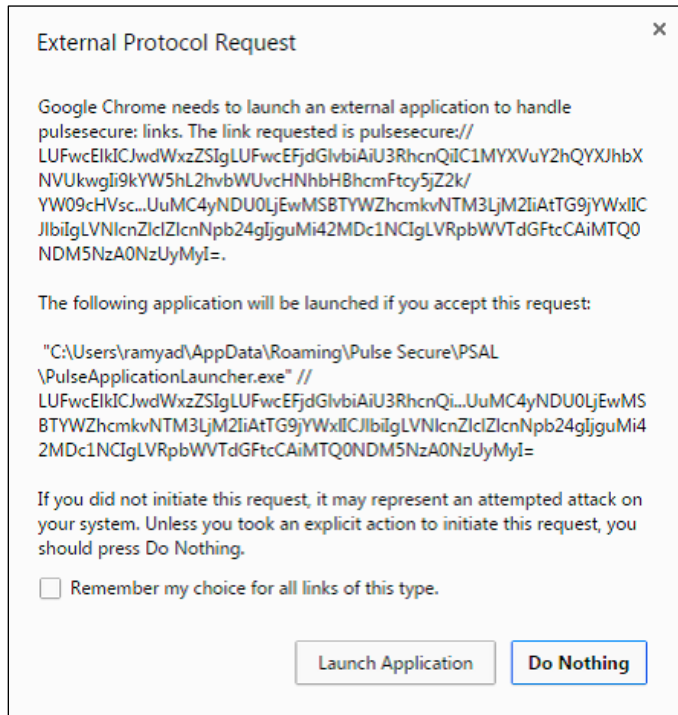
External Protocol Request

×

Google Chrome needs to launch an external application to handle pulsesecure: links. The link requested is pulsesecure://LUFwcElkICJwdWxzZSIgLUFwcEFjdGlvbiAiU3RhcnQiIC1MYXVuY2hQYXJhbXNVUkwgIi9kYW5hL2hvbWUvcHNhbHBhcmFtcy5jZ2k/YW09cHVsc...UuMC4yNDU0LjEwMSBTYWZhcmkvNTM3LjM2IiAtTG9jYWxlIClJbiIgLVNlcnZlclZlcnNpb24gIjguMi42MDc1NCIgLVRpbWVTdGFtcCAiMTQ0NDM5NzA0NzUyMyI=.

The following application will be launched if you accept this request:

"C:\Users\ramyad\AppData\Roaming\Pulse Secure\PSAL\PulseApplicationLauncher.exe" //LUFwcElkICJwdWxzZSIgLUFwcEFjdGlvbiAiU3RhcnQi...UuMC4yNDU0LjEwMSBTYWZhcmkvNTM3LjM2IiAtTG9jYWxlIClJbiIgLVNlcnZlclZlcnNpb24gIjguMi42MDc1NCIgLVRpbWVTdGFtcCAiMTQ0NDM5NzA0NzUyMyI=

If you did not initiate this request, it may represent an attempted attack on your system. Unless you took an explicit action to initiate this request, you should press Do Nothing.

Remember my choice for all links of this type.

Launch Application

Do Nothing